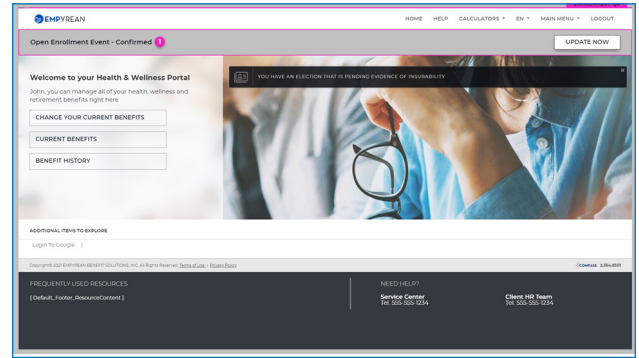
EMPYREAN

HOME HELP CALCULATORS ▾ EN ▾ MAIN MENU ▾ LOGOUT

Open Enrollment Event - Confirmed 1

UPDATE NOW

Welcome to your Health & Wellness Portal

John, you can manage all of your health, wellness and retirement benefits right here

CHANGE YOUR CURRENT BENEFITS

CURRENT BENEFITS

BENEFIT HISTORY

YOU HAVE AN ELECTION THAT IS PENDING EVIDENCE OF INSURABILITY

ADDITIONAL ITEMS TO EXPLORE

Login To Google |

Copyright 2017 EMPYREAN BENEFIT SOLUTIONS, INC. All Rights Reserved. Terms of Use - Privacy Policy

COMPASS 2.314.8581

FREQUENTLY USED RESOURCES

[ Default_Footer_ResourceContent ]

NEED HELP?

Service Center
Tel: 555-555-1234

Client HR Team
Tel: 555-555-1234